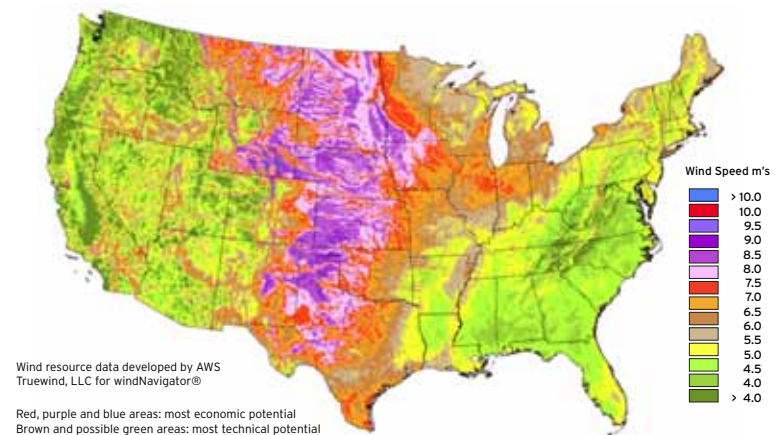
Wind Speed m's

> 10.0
10.0
9.5
9.0
8.5
8.0
7.5
7.0
6.5
6.0
5.5
5.0
4.5
4.0
> 4.0

Wind resource data developed by AWS Truewind, LLC for windNavigator®

Red, purple and blue areas: most economic potential
Brown and possible green areas: most technical potential